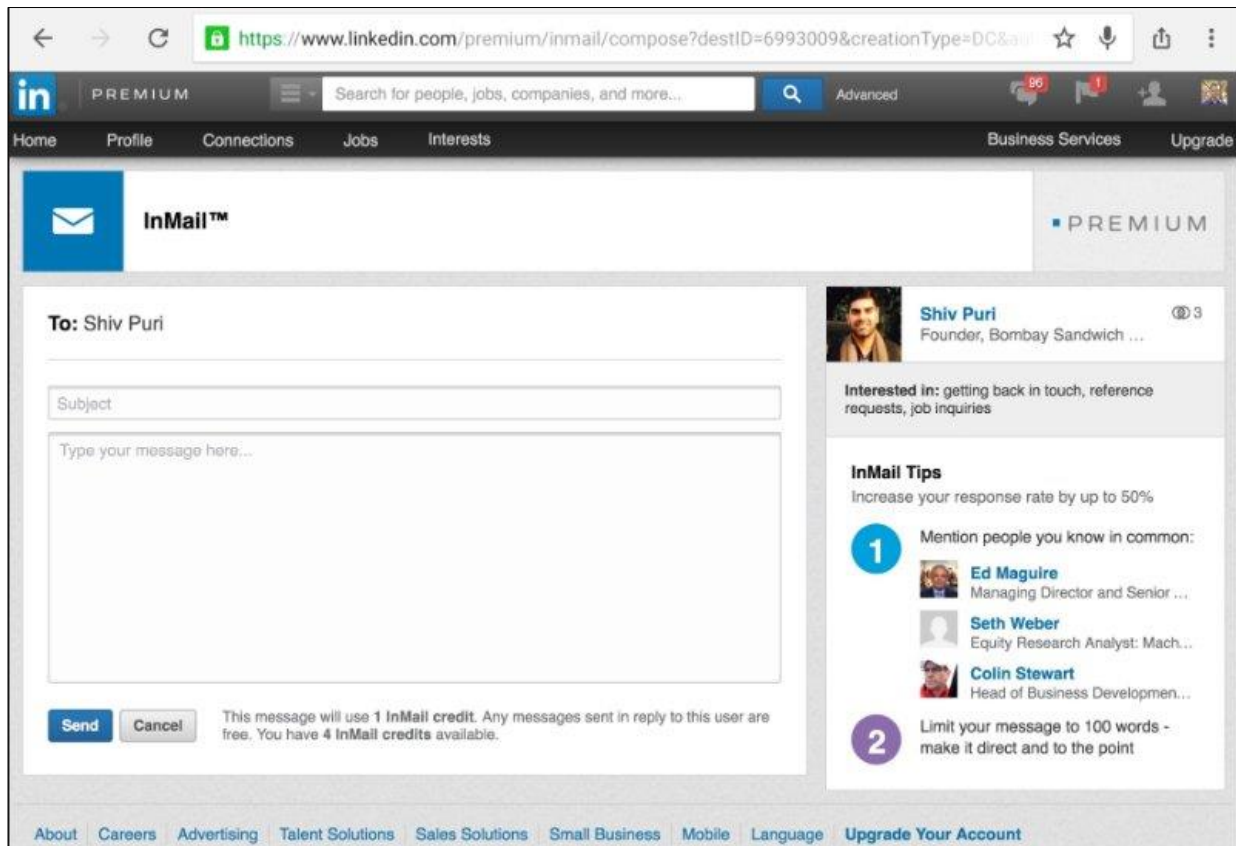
https://www.linkedin.com/premium/inmail/compose?destID=6993009&creationType=DC&a

in PREMIUM

Search for people, jobs, companies, and more...

Advanced

96

1

Home Profile Connections Jobs Interests Business Services Upgrade

InMail™

PREMIUM

To: Shiv Puri

Subject

Type your message here...

Send Cancel

This message will use 1 InMail credit. Any messages sent in reply to this user are free. You have 4 InMail credits available.

Shiv Puri
Founder, Bombay Sandwich ...

3

Interested in: getting back in touch, reference requests, job inquiries

InMail Tips
Increase your response rate by up to 50%

1 Mention people you know in common:

Ed Maguire
Managing Director and Senior ...

Seth Weber
Equity Research Analyst: Mach...

Colin Stewart
Head of Business Developmen...

2 Limit your message to 100 words - make it direct and to the point

About Careers Advertising Talent Solutions Sales Solutions Small Business Mobile Language Upgrade Your Account